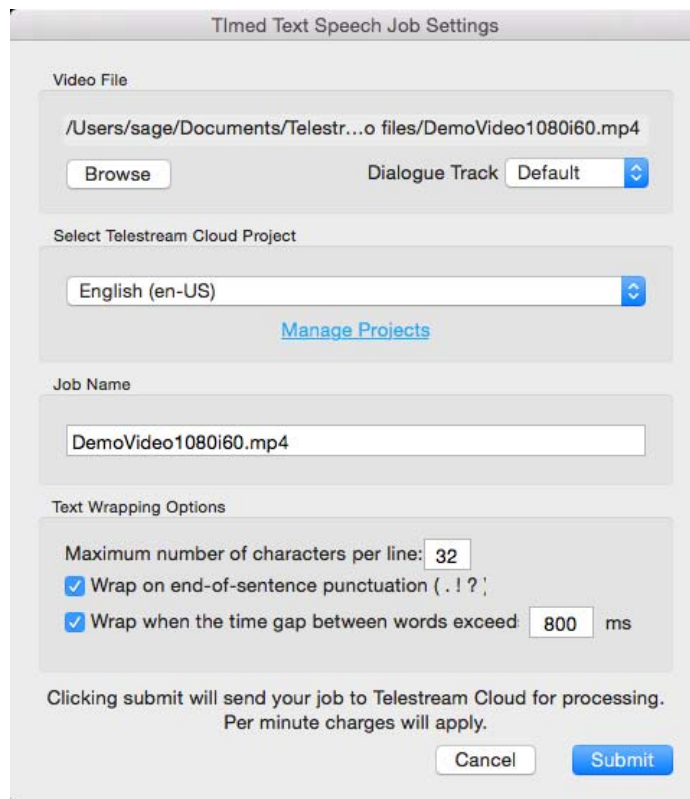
TImed Text Speech Job Settings

Video File

/Users/sage/Documents/Telestr…o files/DemoVideo1080i60.mp4

Browse

Dialogue Track Default

Select Telestream Cloud Project

English (en-US)

Manage Projects

Job Name

DemoVideo1080i60.mp4

Text Wrapping Options

Maximum number of characters per line: 32

Wrap on end-of-sentence punctuation ( . ! ? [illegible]

Wrap when the time gap between words exceed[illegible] 800 ms

Clicking submit will send your job to Telestream Cloud for processing. Per minute charges will apply.

Cancel

Submit